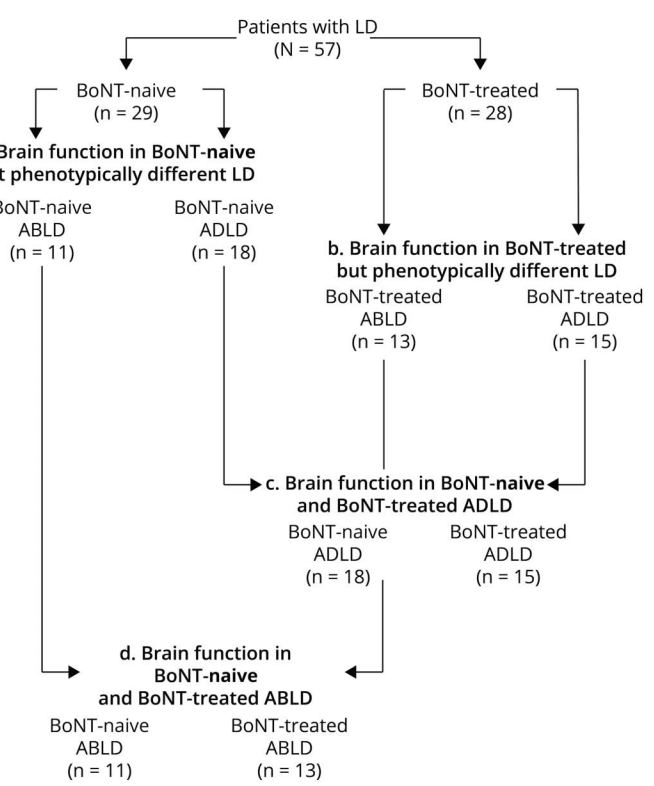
Patients with LD
(N = 57)

BoNT-naive
(n = 29)

BoNT-treated
(n = 28)

Brain function in BoNT-naive
t phenotypically different LD

oNT-naive
ABLD
(n = 11)

BoNT-naive
ADLD
(n = 18)

b. Brain function in BoNT-treated
but phenotypically different LD

BoNT-treated
ABLD
(n = 13)

BoNT-treated
ADLD
(n = 15)

c. Brain function in BoNT-naive
and BoNT-treated ADLD

BoNT-naive
ADLD
(n = 18)

BoNT-treated
ADLD
(n = 15)

d. Brain function in
BoNT-naive
and BoNT-treated ABLD

BoNT-naive
ABLD
(n = 11)

BoNT-treated
ABLD
(n = 13)